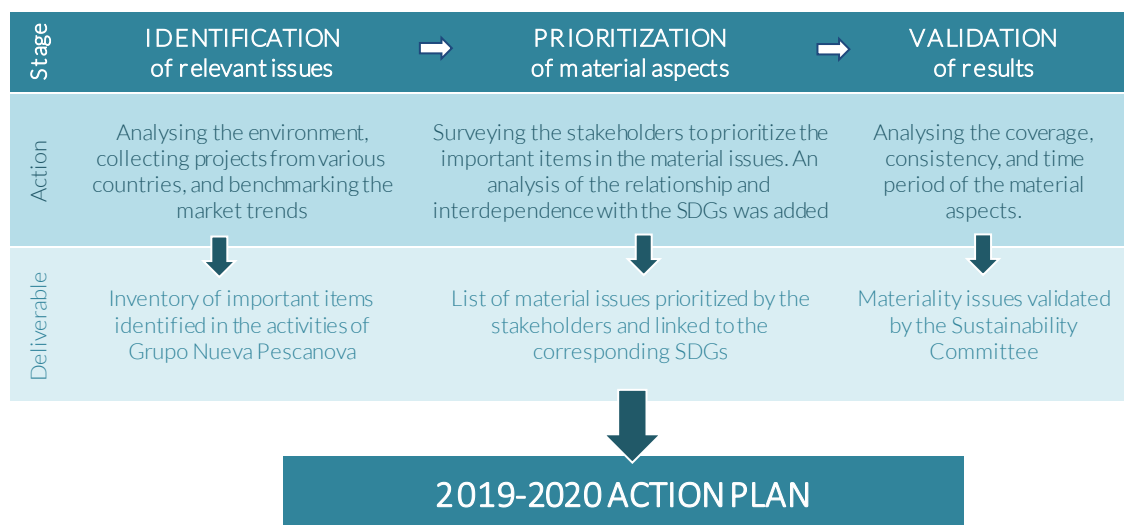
Stage

IDENTIFICATION of relevant issues

PRIORITIZATION of material aspects

VALIDATION of results

Action

Analysing the environment, collecting projects from various countries, and benchmarking the market trends

Surveying the stakeholders to prioritize the important items in the material issues. An analysis of the relationship and interdependence with the SDGs was added

Analysing the coverage, consistency, and time period of the material aspects.

Deliverable

Inventory of important items identified in the activities of Grupo Nueva Pescanova

List of material issues prioritized by the stakeholders and linked to the corresponding SDGs

Materiality issues validated by the Sustainability Committee

2019-2020 ACTION PLAN